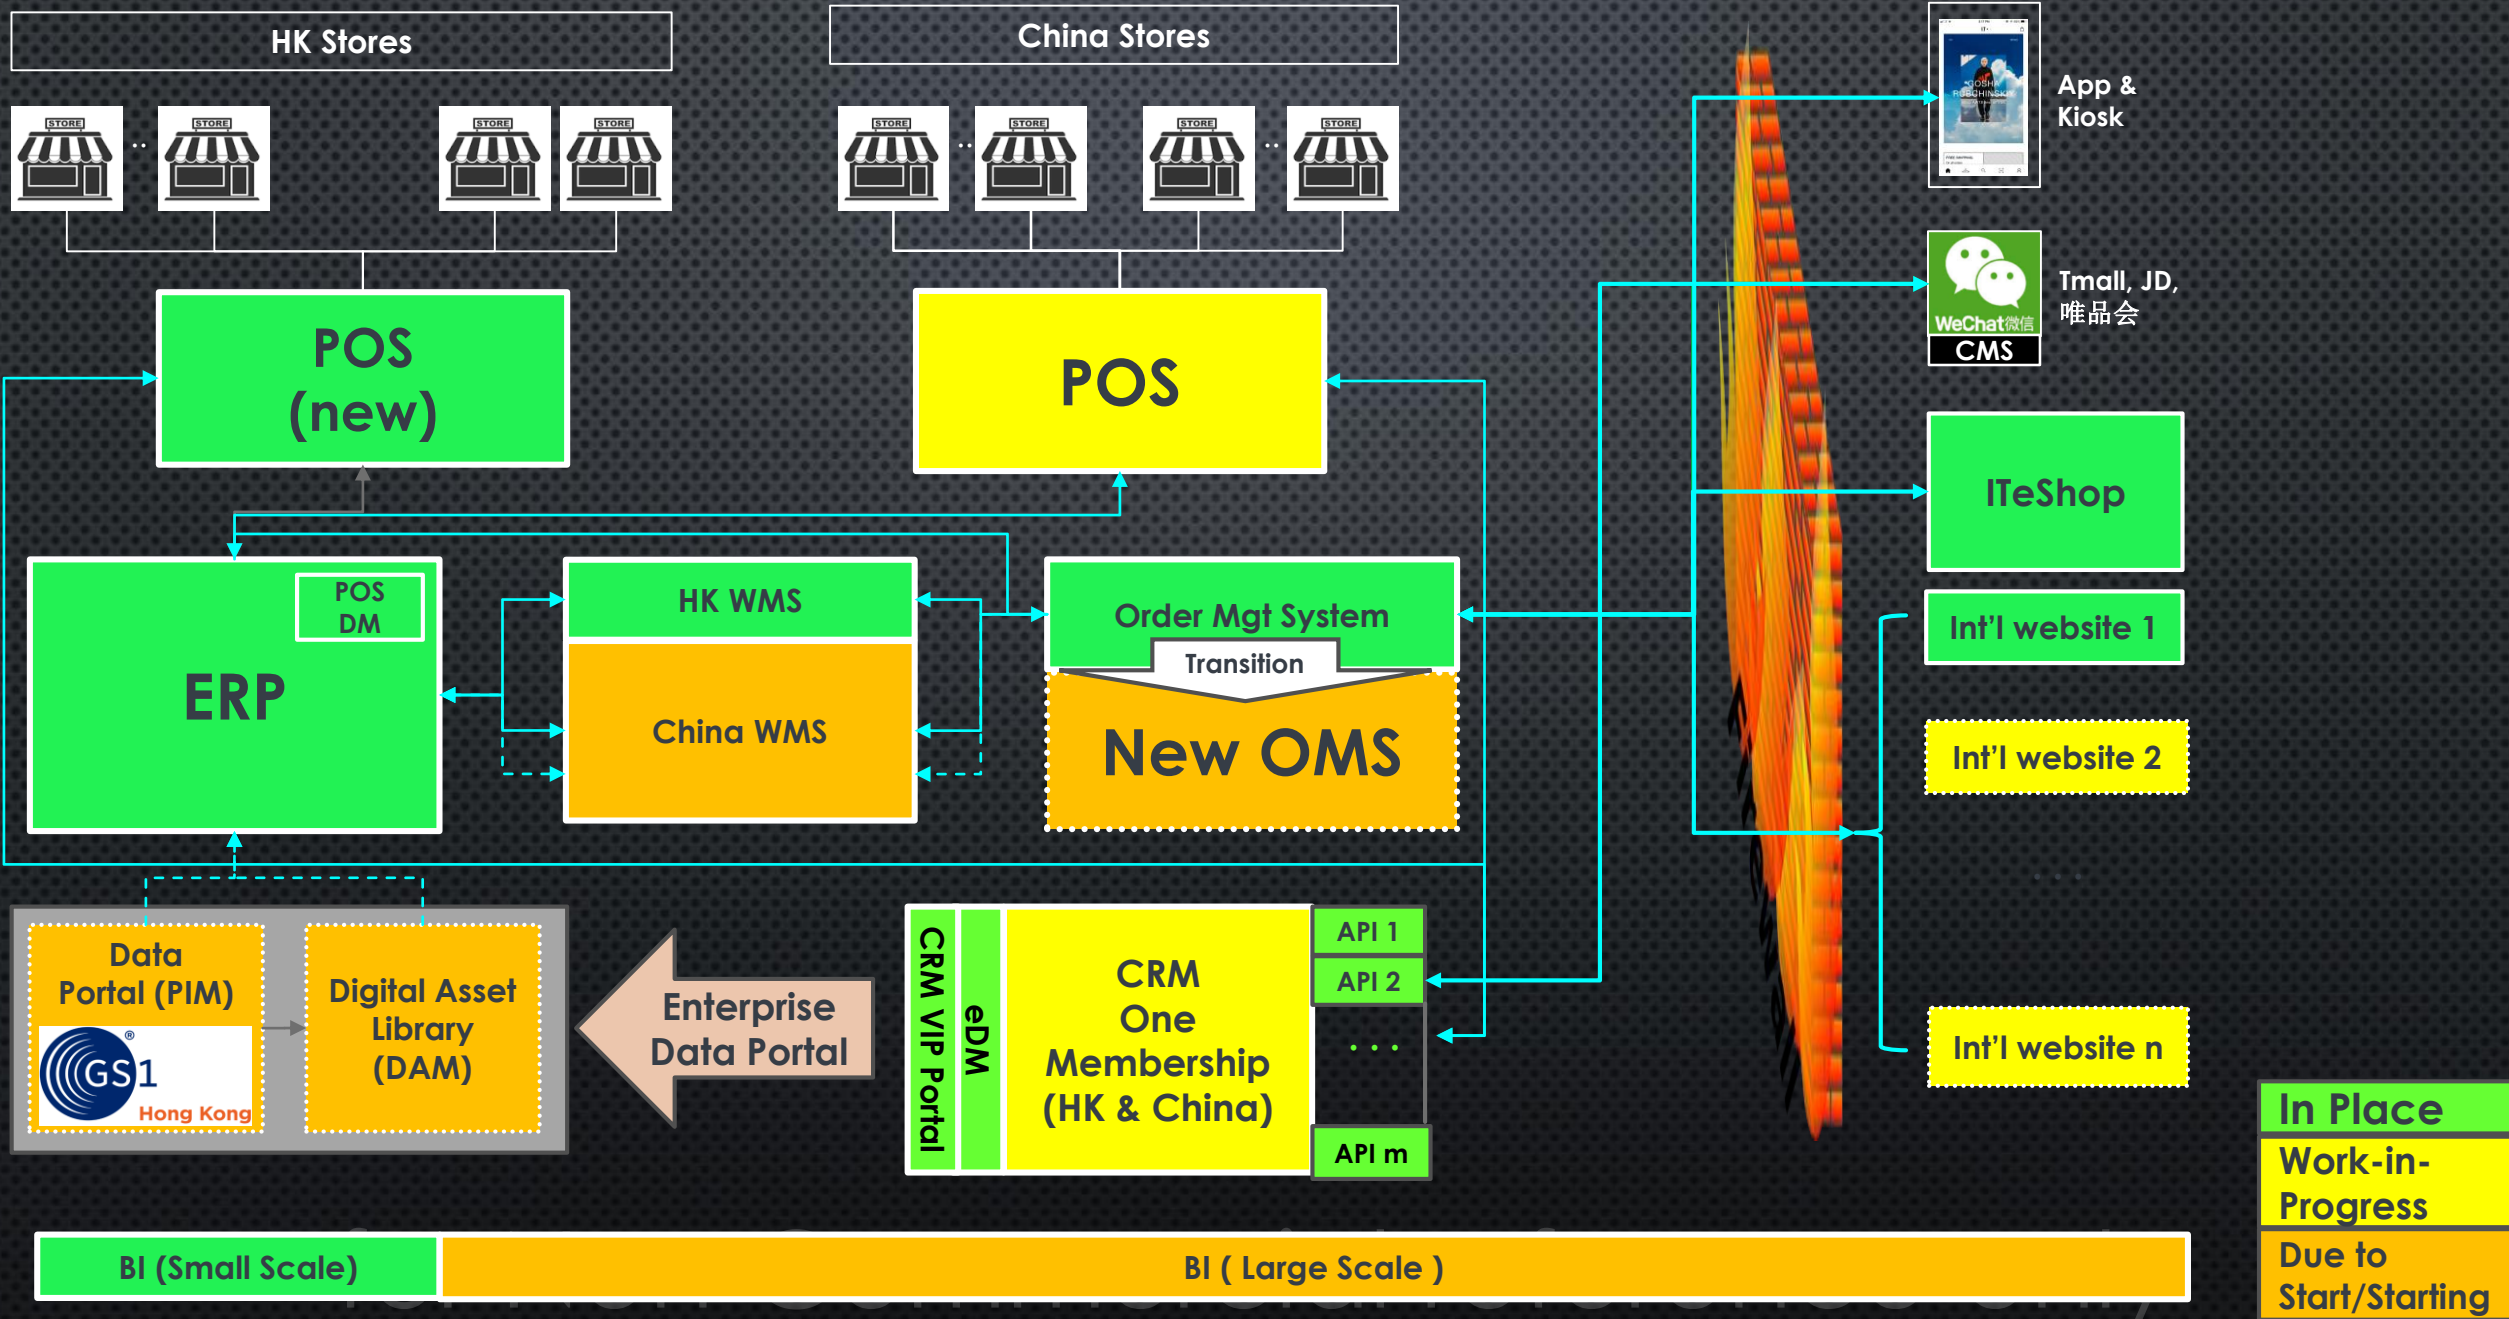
HK Stores

STORE STORE STORE STORE

China Stores

STORE STORE STORE STORE

POS (new)

POS

App & Kiosk

WeChat微信 CMS

Tmall, JD, 唯品会

ITeShop

Int'l website 1

Int'l website 2

Int'l website n

POS DM

ERP

HK WMS

China WMS

Order Mgt System

Transition

New OMS

Data Portal (PIM)

GS1 Hong Kong

Digital Asset Library (DAM)

Enterprise Data Portal

CRM VIP Portal

eDM

CRM One Membership (HK & China)

API 1

API 2

. . .

API m

In Place

Work-in-Progress

Due to Start/Starting

BI (Small Scale)

BI ( Large Scale )